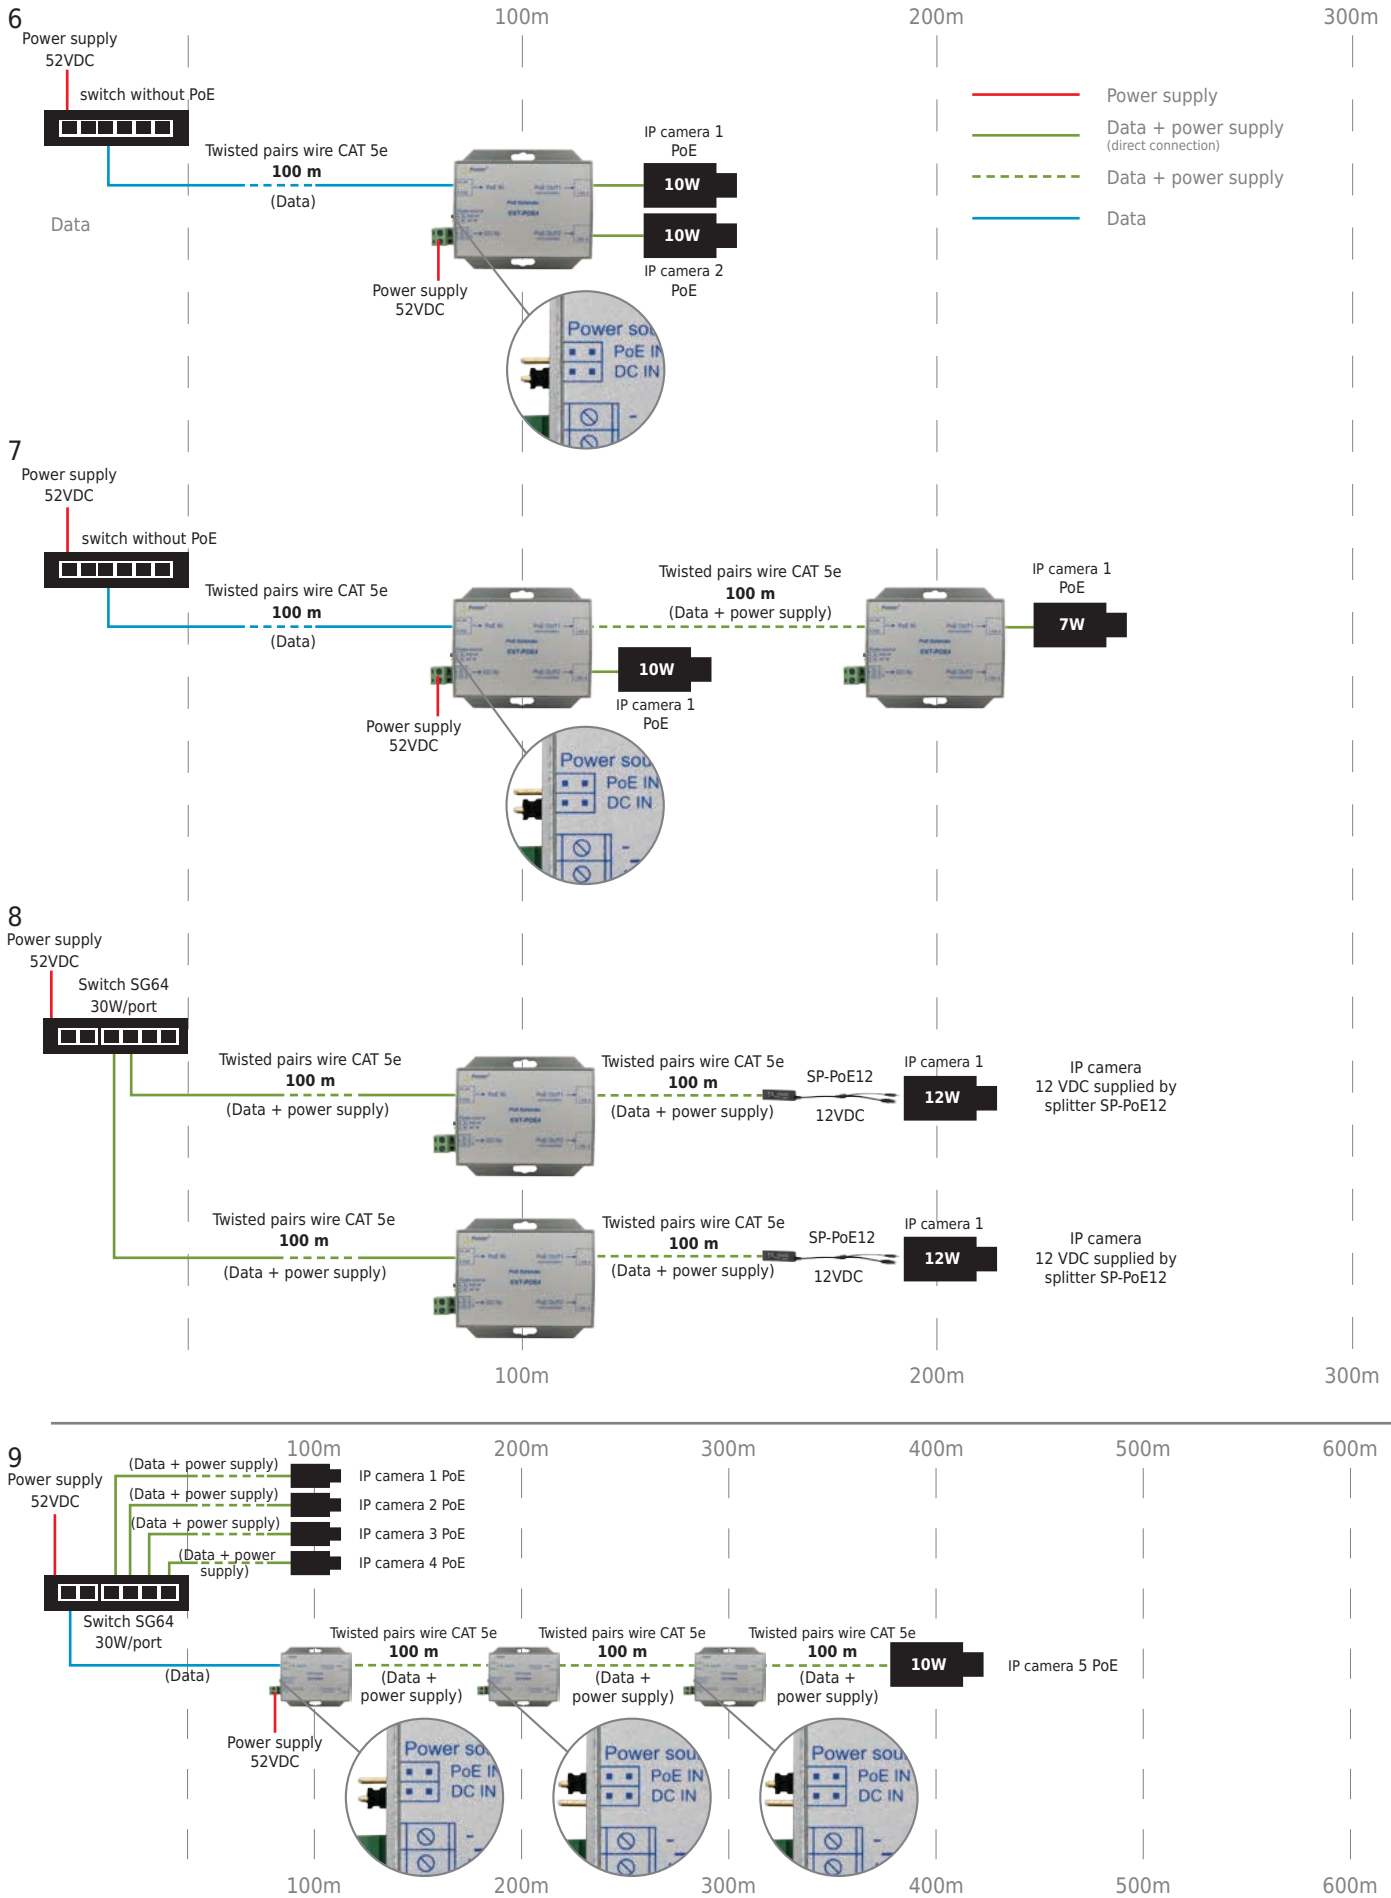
6
Power supply
52VDC

100m 200m 300m

switch without PoE

Power supply
Data + power supply
(direct connection)
Data + power supply
Data

Twisted pairs wire CAT 5e
100 m
(Data)

Data

IP camera 1
PoE
10W
10W
IP camera 2
PoE

Power supply
52VDC

Power sou
PoE IN
DC IN

7
Power supply
52VDC

switch without PoE

Twisted pairs wire CAT 5e
100 m
(Data)

Twisted pairs wire CAT 5e
100 m
(Data + power supply)

IP camera 1
PoE
7W

10W
IP camera 1
PoE

Power supply
52VDC

Power sou
PoE IN
DC IN

8
Power supply
52VDC
Switch SG64
30W/port

Twisted pairs wire CAT 5e
100 m
(Data + power supply)

Twisted pairs wire CAT 5e
100 m
(Data + power supply)

SP-PoE12
12VDC

IP camera 1
12W

IP camera
12 VDC supplied by
splitter SP-PoE12

Twisted pairs wire CAT 5e
100 m
(Data + power supply)

Twisted pairs wire CAT 5e
100 m
(Data + power supply)

SP-PoE12
12VDC

IP camera 1
12W

IP camera
12 VDC supplied by
splitter SP-PoE12

100m 200m 300m

9
Power supply
52VDC

100m 200m 300m 400m 500m 600m

(Data + power supply)
(Data + power supply)
(Data + power supply)
(Data + power supply)

IP camera 1 PoE
IP camera 2 PoE
IP camera 3 PoE
IP camera 4 PoE

Switch SG64
30W/port

(Data)

Twisted pairs wire CAT 5e
100 m
(Data + power supply)

Twisted pairs wire CAT 5e
100 m
(Data + power supply)

Twisted pairs wire CAT 5e
100 m
(Data + power supply)

10W
IP camera 5 PoE

Power supply
52VDC

Power sou
PoE IN
DC IN

Power sou
PoE IN
DC IN

Power sou
PoE IN
DC IN

100m 200m 300m 400m 500m 600m